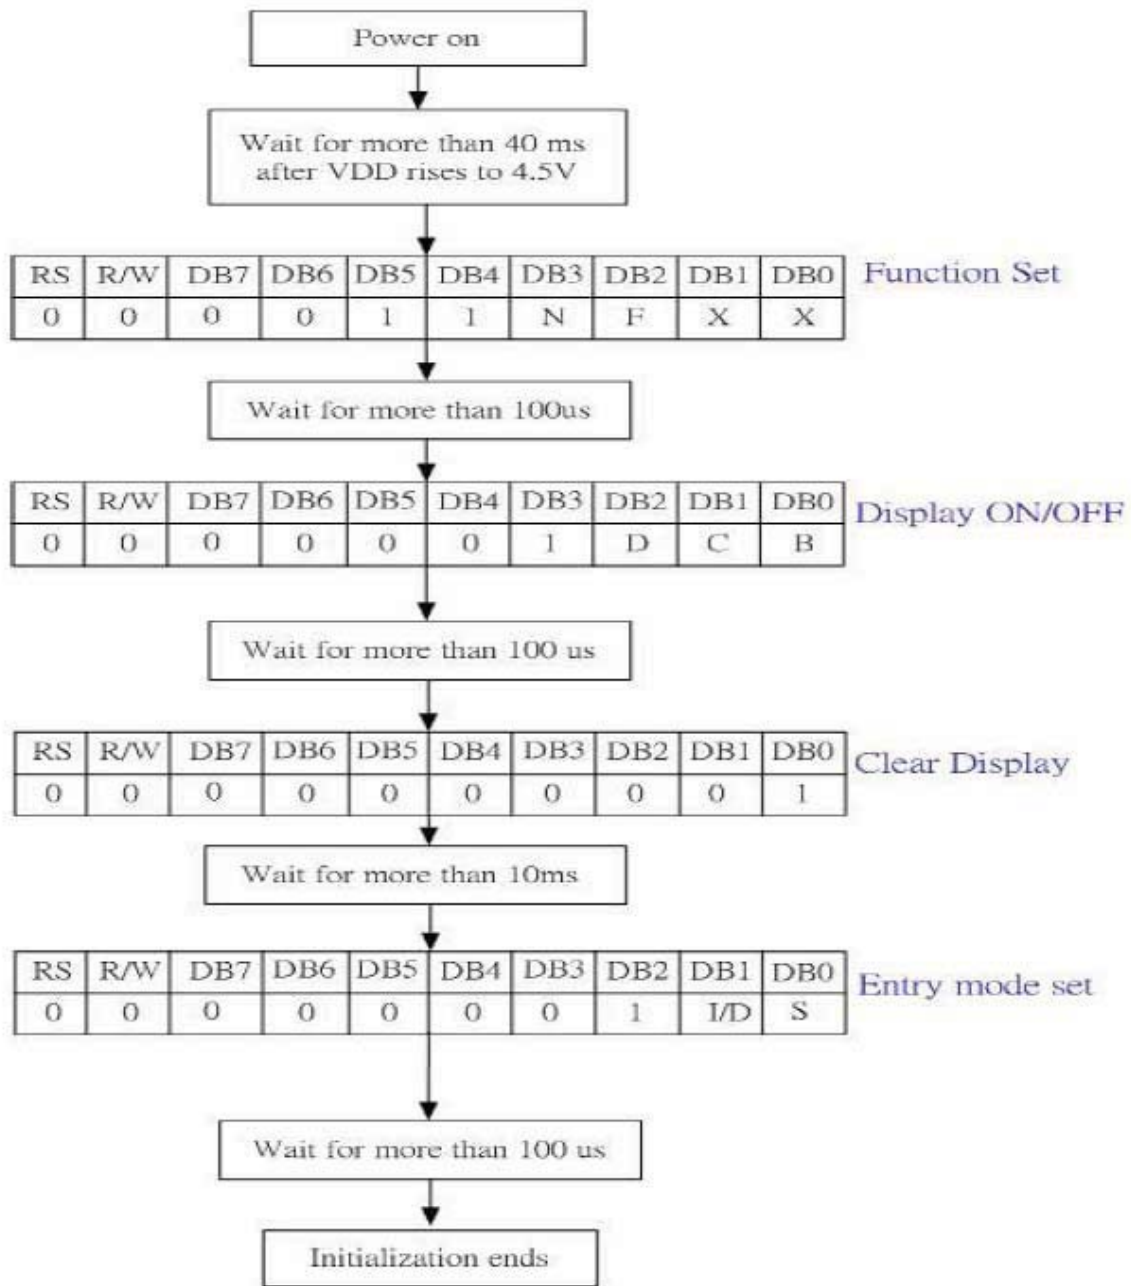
Power on

Wait for more than 40 ms after VDD rises to 4.5V

| RS | R/W | DB7 | DB6 | DB5 | DB4 | DB3 | DB2 | DB1 | DB0 |
|---|---|---|---|---|---|---|---|---|---|
| 0 | 0 | 0 | 0 | 1 | 1 | N | F | X | X |

Function Set

Wait for more than 100us

| RS | R/W | DB7 | DB6 | DB5 | DB4 | DB3 | DB2 | DB1 | DB0 |
|---|---|---|---|---|---|---|---|---|---|
| 0 | 0 | 0 | 0 | 0 | 0 | 1 | D | C | B |

Display ON/OFF

Wait for more than 100 us

| RS | R/W | DB7 | DB6 | DB5 | DB4 | DB3 | DB2 | DB1 | DB0 |
|---|---|---|---|---|---|---|---|---|---|
| 0 | 0 | 0 | 0 | 0 | 0 | 0 | 0 | 0 | 1 |

Clear Display

Wait for more than 10ms

| RS | R/W | DB7 | DB6 | DB5 | DB4 | DB3 | DB2 | DB1 | DB0 |
|---|---|---|---|---|---|---|---|---|---|
| 0 | 0 | 0 | 0 | 0 | 0 | 0 | 1 | I/D | S |

Entry mode set

Wait for more than 100 us

Initialization ends